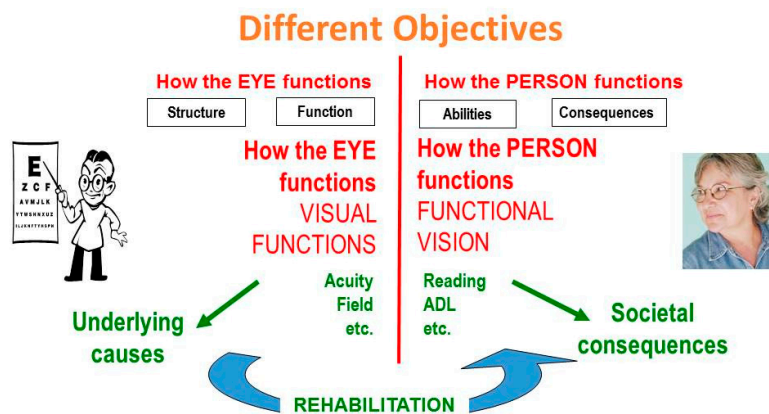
Different Objectives

How the EYE functions

Structure

Function

How the EYE functions
VISUAL FUNCTIONS

Acuity
Field
etc.

E
Z C F
A V M J L K
Y T W H N X U Z
L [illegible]

Underlying causes

How the PERSON functions

Abilities

Consequences

How the PERSON functions
FUNCTIONAL VISION

Reading
ADL
etc.

Societal consequences

REHABILITATION